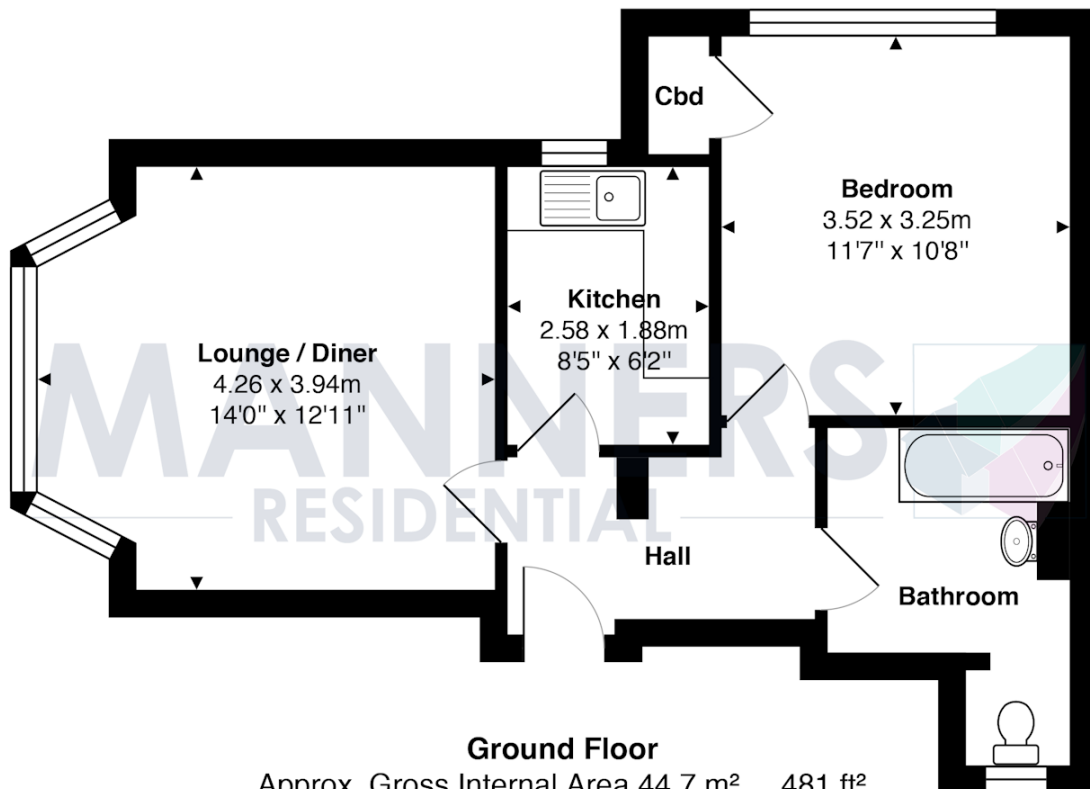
Cbd

Bedroom
3.52 x 3.25m
11'7" x 10'8"

Kitchen
2.58 x 1.88m
8'5" x 6'2"

Lounge / Diner
4.26 x 3.94m
14'0" x 12'11"

MANNERS
RESIDENTIAL

Hall

Bathroom

Ground Floor
Approx. Gross Internal Area 44.7 m² ... 481 ft²